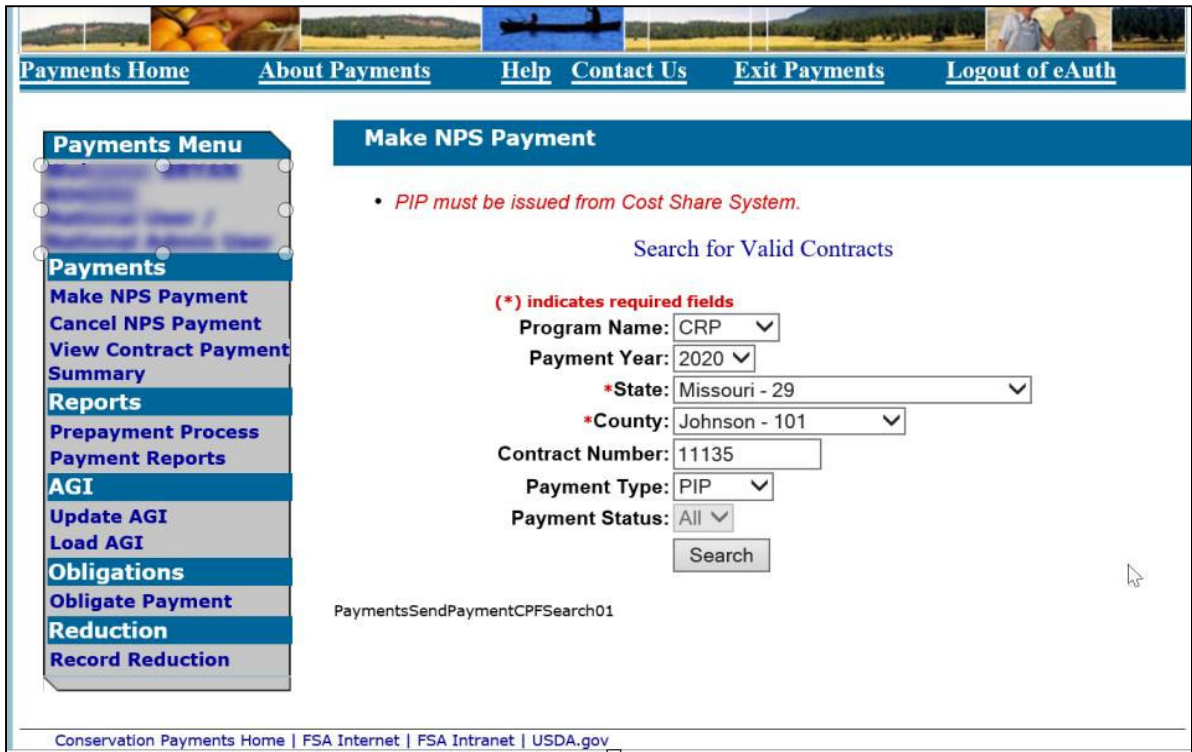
Payments Home About Payments Help Contact Us Exit Payments Logout of eAuth

Payments Menu

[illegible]

Payments
Make NPS Payment
Cancel NPS Payment
View Contract Payment Summary

Reports
Prepayment Process
Payment Reports

AGI
Update AGI
Load AGI

Obligations
Obligate Payment

Reduction
Record Reduction

Make NPS Payment

• PIP must be issued from Cost Share System.

Search for Valid Contracts

(*) indicates required fields
Program Name: CRP
Payment Year: 2020
*State: Missouri - 29
*County: Johnson - 101
Contract Number: 11135
Payment Type: PIP
Payment Status: All
Search

PaymentsSendPaymentCPFSearch01

Conservation Payments Home | FSA Internet | FSA Intranet | USDA.gov